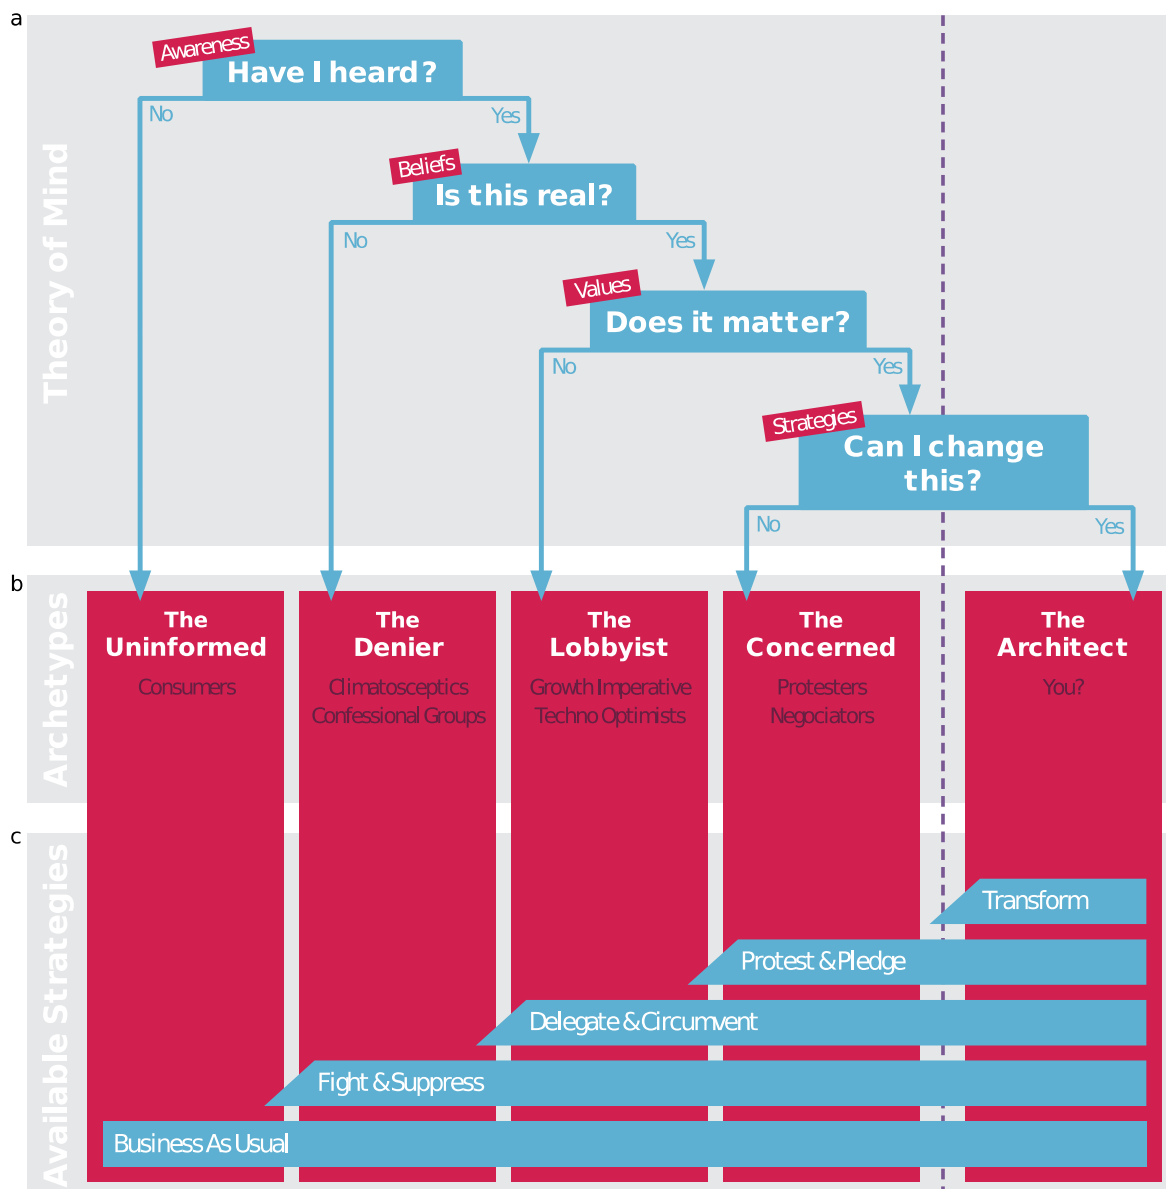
a

Theory of Mind

Awareness
Have I heard?
No
Yes

Beliefs
Is this real?
No
Yes

Values
Does it matter?
No
Yes

Strategies
Can I change this?
No
Yes

b

Archetypes

The Uninformed
Consumers

The Denier
Climatosceptics
Confessional Groups

The Lobbyist
Growth Imperative
Techno Optimists

The Concerned
Protesters
Negociators

The Architect
You?

c

Available Strategies

Transform
Protest & Pledge
Delegate & Circumvent
Fight & Suppress
Business As Usual